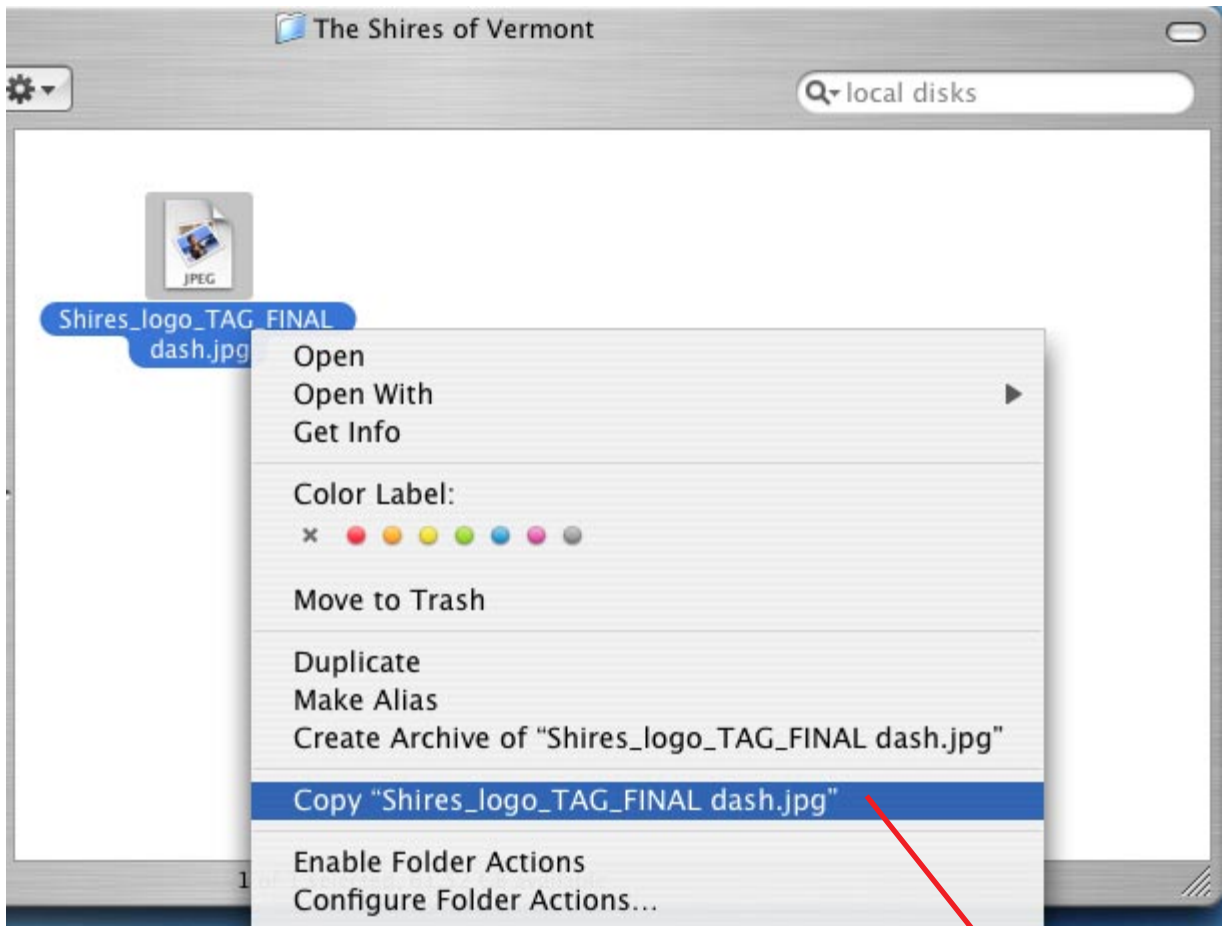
The Shires of Vermont

local disks

JPEG

Shires_logo_TAG_FINAL dash.jpg

Open
Open With
Get Info

Color Label:

Move to Trash

Duplicate
Make Alias
Create Archive of “Shires_logo_TAG_FINAL dash.jpg”

Copy “Shires_logo_TAG_FINAL dash.jpg”

Enable Folder Actions
Configure Folder Actions…

1 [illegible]